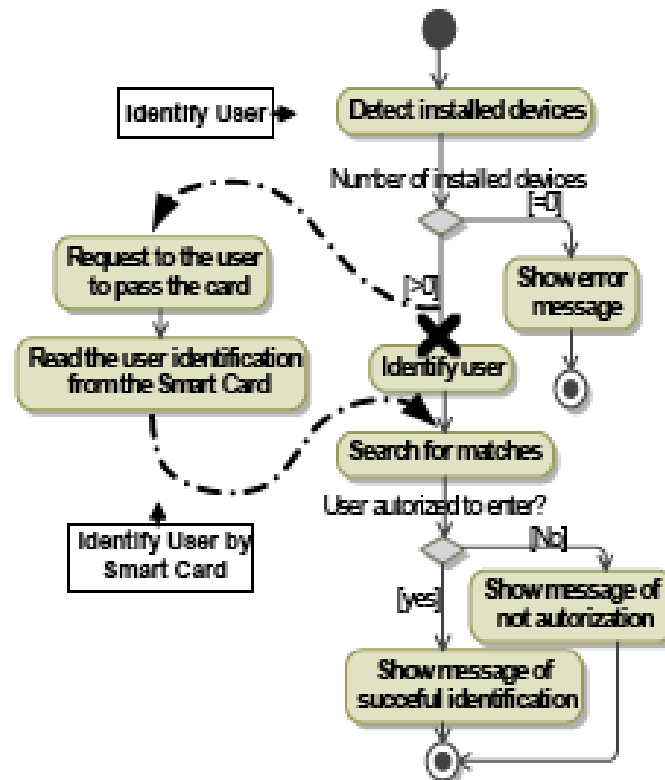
Identify User

Detect installed devices

Number of installed devices

[=0]

Show error message

[>0]

Request to the user to pass the card

Read the user identification from the Smart Card

Identify user

Search for matches

User autorized to enter?

[No]

Show message of not autorization

[yes]

Show message of succeful identification

Identify User by Smart Card